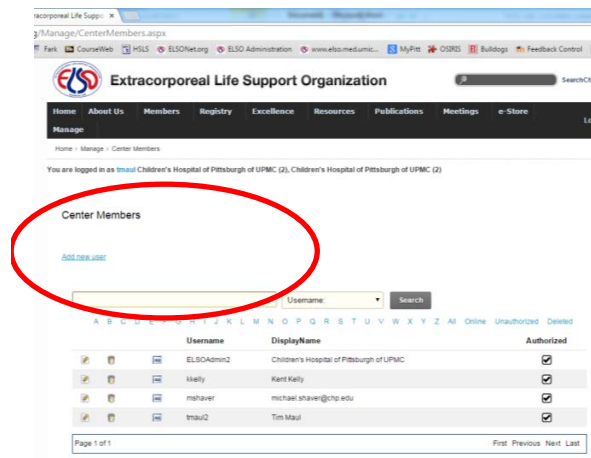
xtracorporeal Life Suppo ×

g/Manage/CenterMembers.aspx

Fark CourseWeb HSLS ELSONet.org ELSO Administration www.elso.med.umic... MyPitt OSIRIS Bulldogs Feedback Control

ELSO Extracorporeal Life Support Organization

SearchCt

Home About Us Members Registry Excellence Resources Publications Meetings e-Store Manage

Home > Manage > Center Members

You are logged in as tmaul Children's Hospital of Pittsburgh of UPMC (2), Children's Hospital of Pittsburgh of UPMC (2)

Center Members

Add new user

Username: Search

A B C D E F G H I J K L M N O P Q R S T U V W X Y Z All Online Unauthorized Deleted

| | | | Username | DisplayName | Authorized |
|---|---|---|---|---|---|
| | | | ELSOAdmin2 | Children's Hospital of Pittsburgh of UPMC | ☑ |
| | | | kkelly | Kent Kelly | ☑ |
| | | | mshaver | michael.shaver@chp.edu | ☑ |
| | | | tmaul2 | Tim Maul | ☑ |

Page 1 of 1

First Previous Next Last